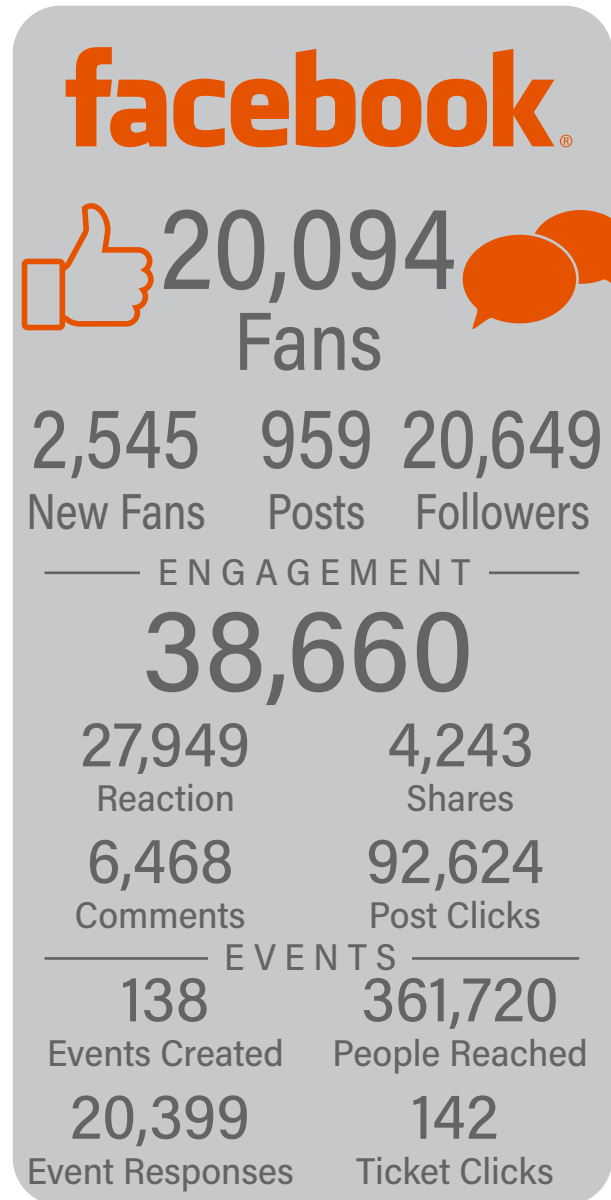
facebook®

20,094
Fans

2,545
New Fans

959
Posts

20,649
Followers

ENGAGEMENT

38,660

27,949
Reaction

4,243
Shares

6,468
Comments

92,624
Post Clicks

EVENTS

138
Events Created

361,720
People Reached

20,399
Event Responses

142
Ticket Clicks